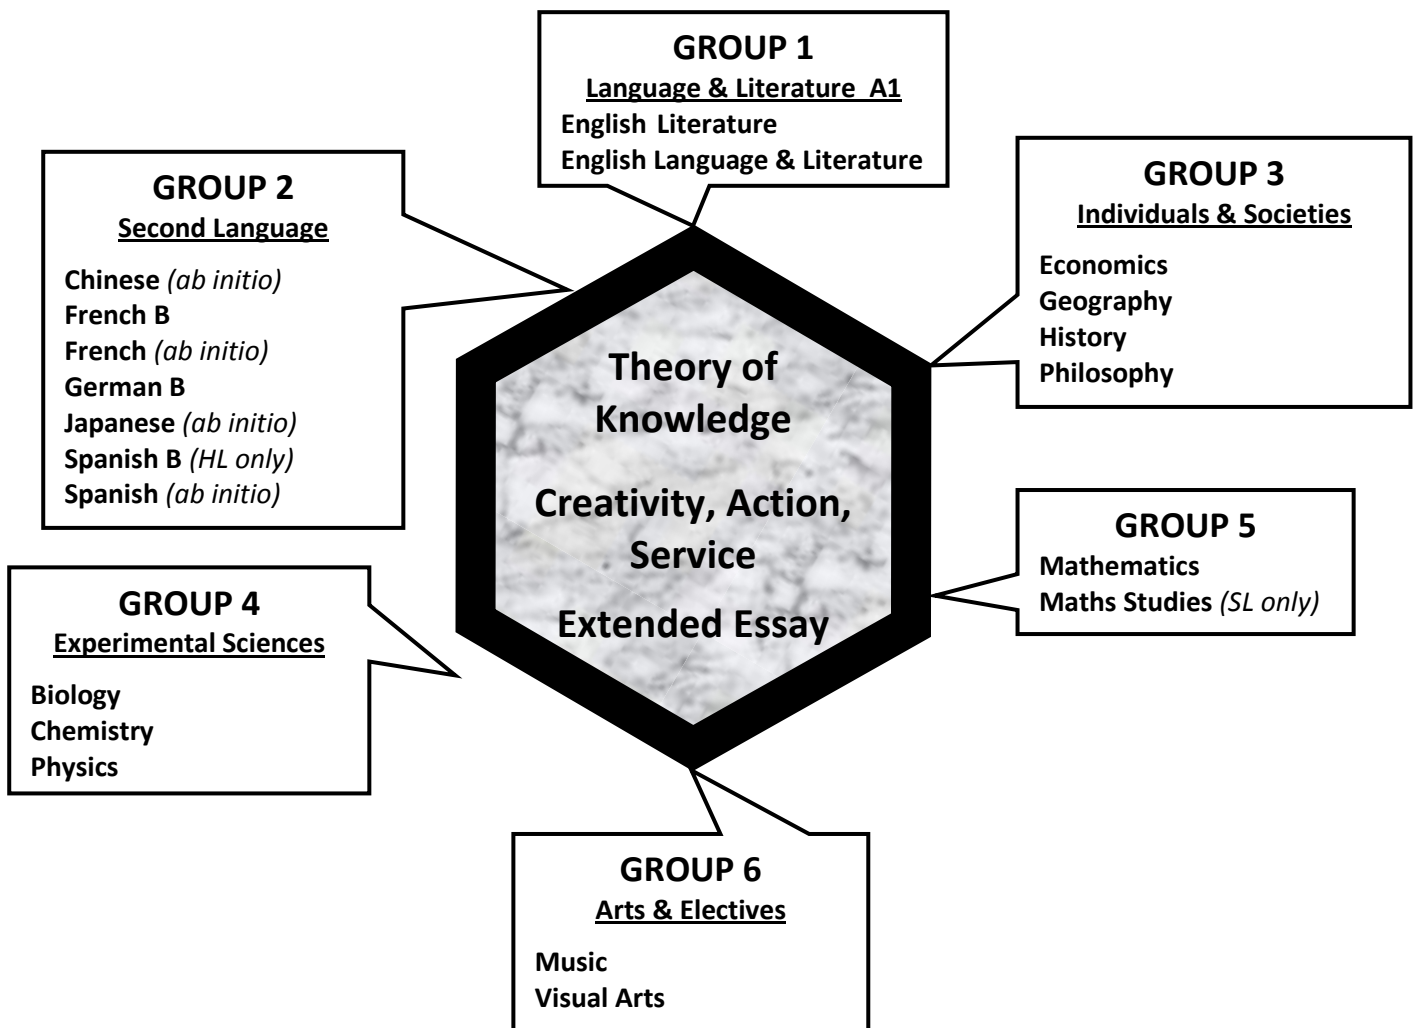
GROUP 1
Language & Literature A1
English Literature
English Language & Literature

GROUP 2
Second Language
Chinese (ab initio)
French B
French (ab initio)
German B
Japanese (ab initio)
Spanish B (HL only)
Spanish (ab initio)

GROUP 3
Individuals & Societies
Economics
Geography
History
Philosophy

Theory of Knowledge

Creativity, Action, Service

Extended Essay

GROUP 4
Experimental Sciences
Biology
Chemistry
Physics

GROUP 5
Mathematics
Maths Studies (SL only)

GROUP 6
Arts & Electives
Music
Visual Arts